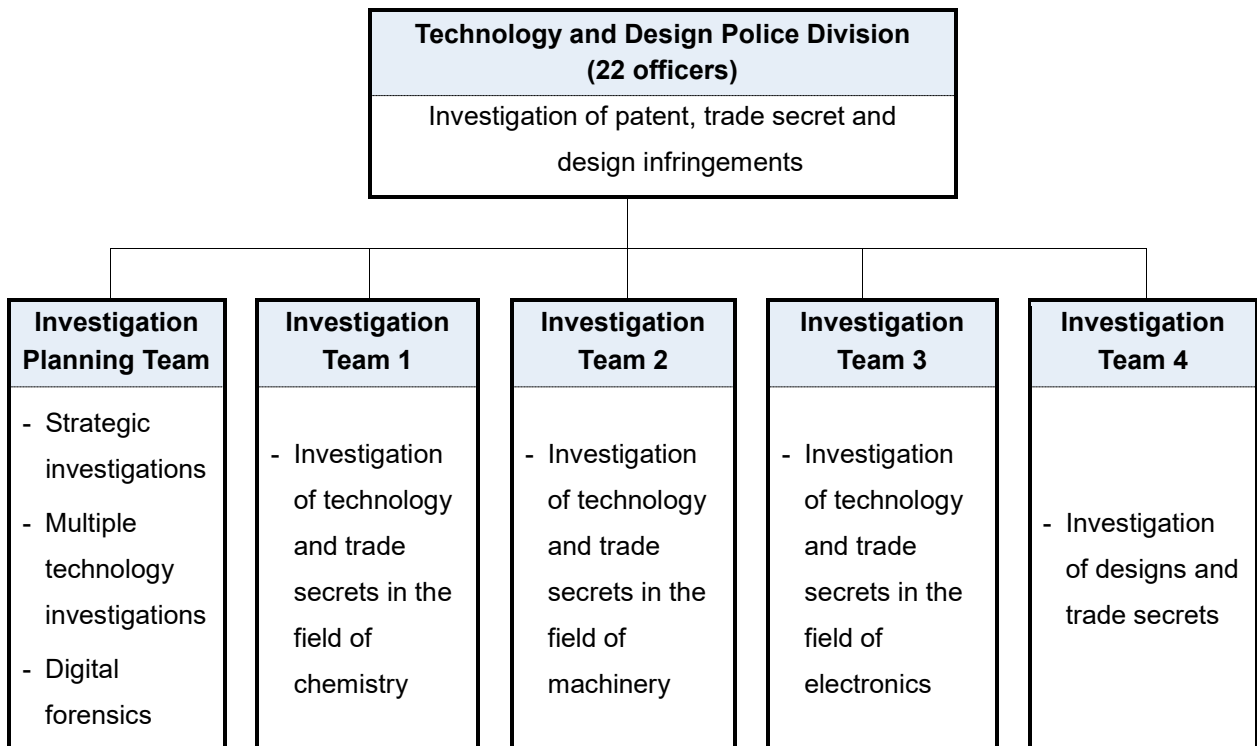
Technology and Design Police Division (22 officers)

Investigation of patent, trade secret and design infringements

Investigation Planning Team

- Strategic investigations
- Multiple technology investigations
- Digital forensics

Investigation Team 1

- Investigation of technology and trade secrets in the field of chemistry

Investigation Team 2

- Investigation of technology and trade secrets in the field of machinery

Investigation Team 3

- Investigation of technology and trade secrets in the field of electronics

Investigation Team 4

- Investigation of designs and trade secrets